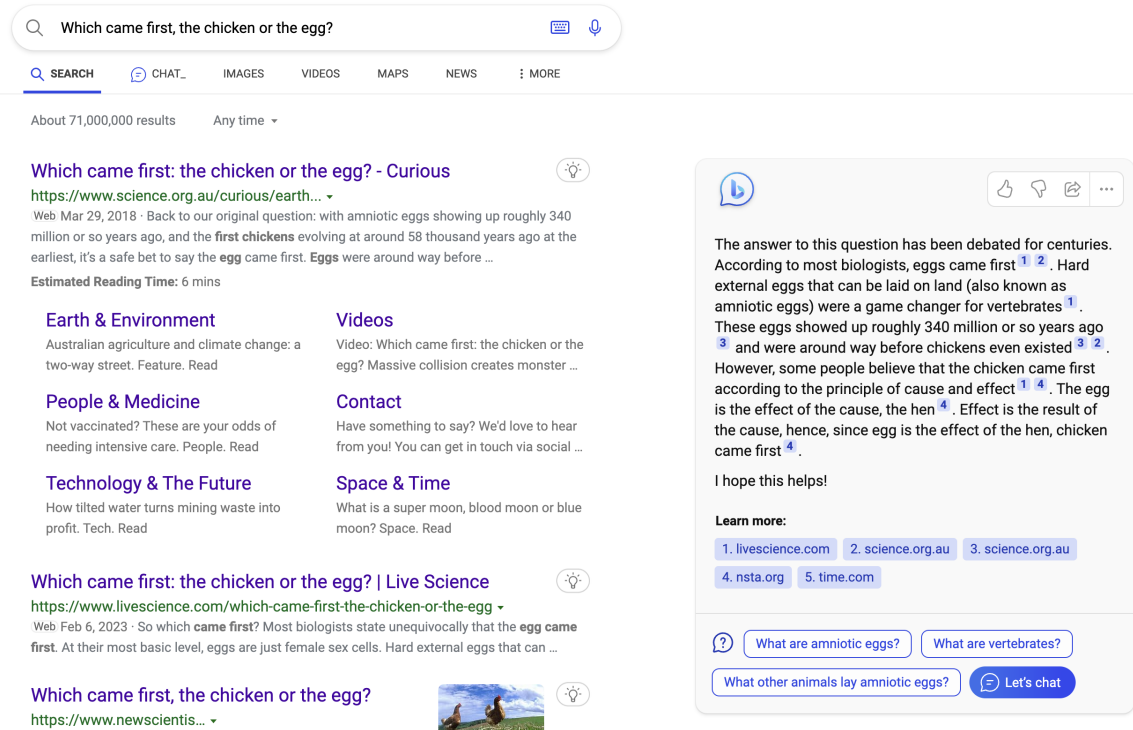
Which came first, the chicken or the egg?

SEARCH CHAT IMAGES VIDEOS MAPS NEWS ⋮ MORE

About 71,000,000 results Any time

Which came first: the chicken or the egg? - Curious
https://www.science.org.au/curious/earth...
Web Mar 29, 2018 · Back to our original question: with amniotic eggs showing up roughly 340 million or so years ago, and the first chickens evolving at around 58 thousand years ago at the earliest, it's a safe bet to say the egg came first. Eggs were around way before …
Estimated Reading Time: 6 mins

Earth & Environment
Australian agriculture and climate change: a two-way street. Feature. Read

Videos
Video: Which came first: the chicken or the egg? Massive collision creates monster …

People & Medicine
Not vaccinated? These are your odds of needing intensive care. People. Read

Contact
Have something to say? We'd love to hear from you! You can get in touch via social …

Technology & The Future
How tilted water turns mining waste into profit. Tech. Read

Space & Time
What is a super moon, blood moon or blue moon? Space. Read

Which came first: the chicken or the egg? | Live Science
https://www.livescience.com/which-came-first-the-chicken-or-the-egg
Web Feb 6, 2023 · So which came first? Most biologists state unequivocally that the egg came first. At their most basic level, eggs are just female sex cells. Hard external eggs that can …

Which came first, the chicken or the egg?
https://www.newscientis...

The answer to this question has been debated for centuries. According to most biologists, eggs came first 1 2. Hard external eggs that can be laid on land (also known as amniotic eggs) were a game changer for vertebrates 1. These eggs showed up roughly 340 million or so years ago 3 and were around way before chickens even existed 3 2. However, some people believe that the chicken came first according to the principle of cause and effect 1 4. The egg is the effect of the cause, the hen 4. Effect is the result of the cause, hence, since egg is the effect of the hen, chicken came first 4.

I hope this helps!

Learn more:
1. livescience.com 2. science.org.au 3. science.org.au 4. nsta.org 5. time.com

What are amniotic eggs? What are vertebrates?
What other animals lay amniotic eggs? Let's chat